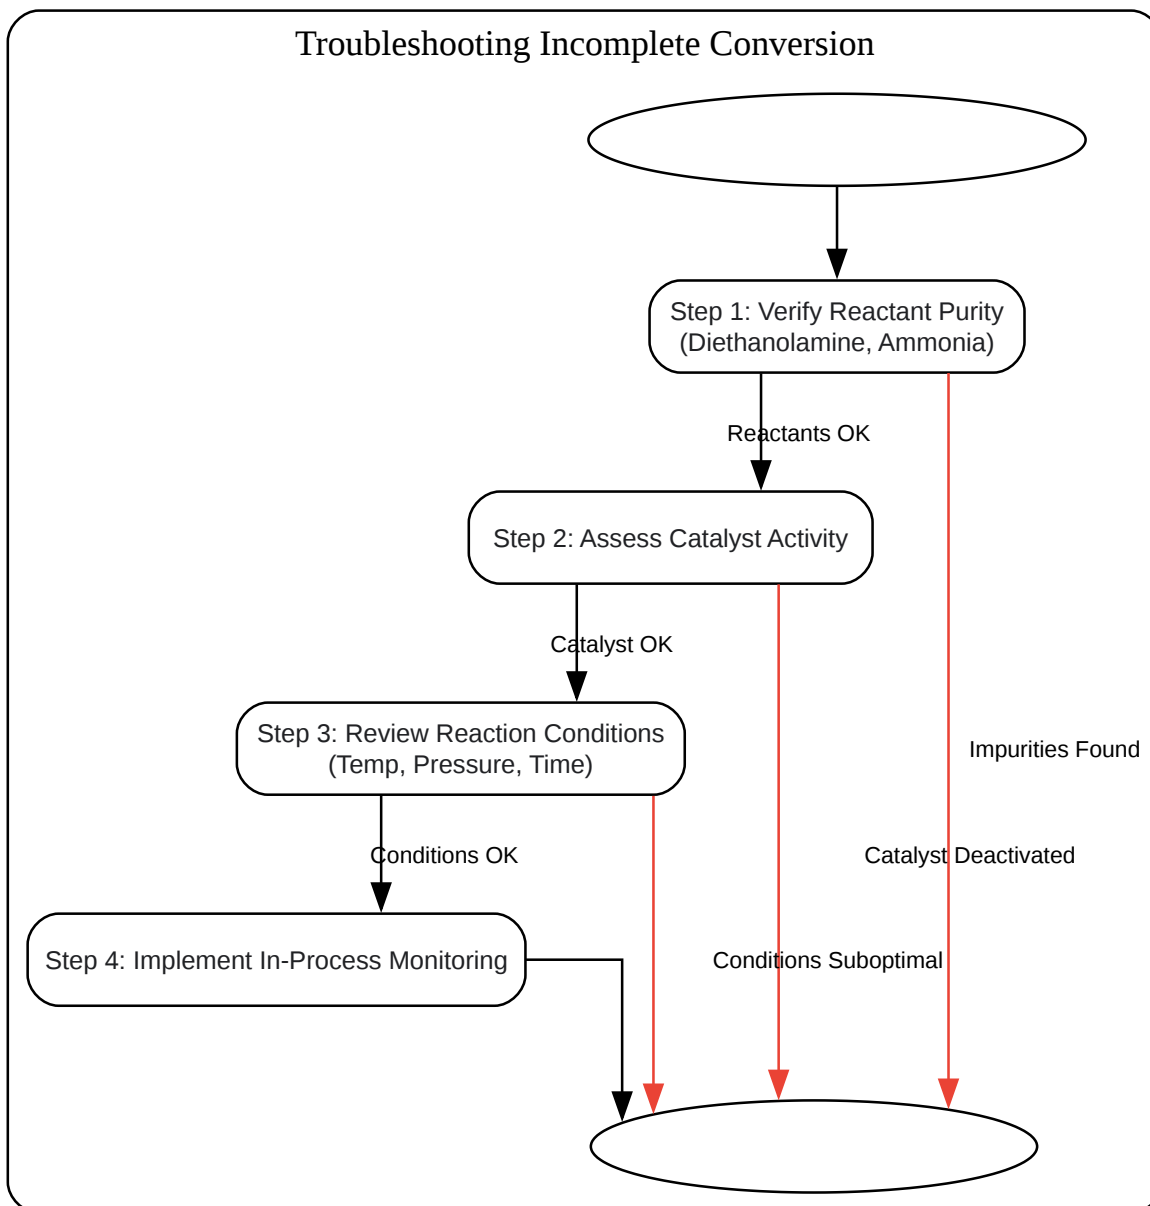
Troubleshooting Incomplete Conversion

Step 1: Verify Reactant Purity (Diethanolamine, Ammonia)

Reactants OK

Step 2: Assess Catalyst Activity

Catalyst OK

Step 3: Review Reaction Conditions (Temp, Pressure, Time)

Impurities Found

Conditions OK

Catalyst Deactivated

Step 4: Implement In-Process Monitoring

Conditions Suboptimal